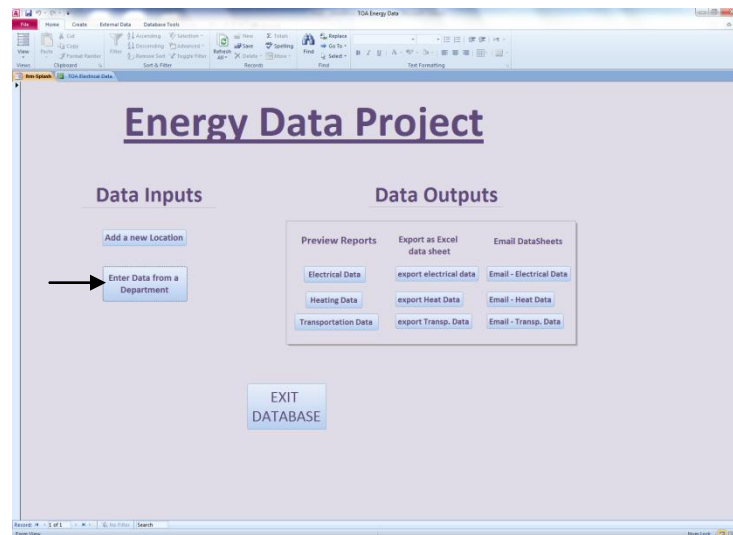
TOA Energy Data

File Home Create External Data Database Tools

View Paste Cut Copy Format Painter Filter Ascending Descending Remove Sort Selection Advanced Toggle Filter Refresh All New Save Delete Totals Spelling More Find Replace Go To Select

Views Clipboard Sort & Filter Records Find Text Formatting

frm-Splash TOA Electrical Data

Energy Data Project

Data Inputs

Add a new Location

Enter Data from a Department

Data Outputs

Preview Reports

Export as Excel data sheet

Email DataSheets

Electrical Data

export electrical data

Email - Electrical Data

Heating Data

export Heat Data

Email - Heat Data

Transportation Data

export Transp. Data

Email - Transp. Data

EXIT DATABASE

Record: 1 of 1 No Filter Search

Form View

Num Lock